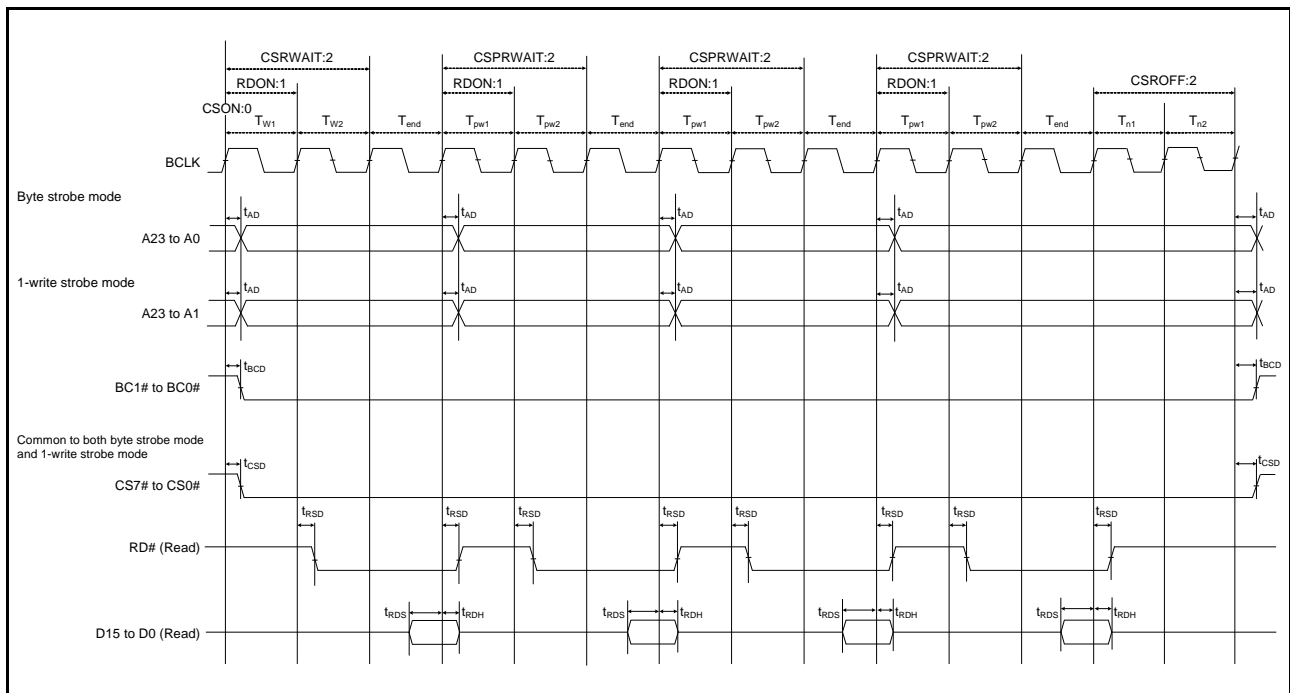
CSRWAIT:2
CSPRWAIT:2
CSPRWAIT:2
CSPRWAIT:2
RDON:1
RDON:1
RDON:1
RDON:1
CSROFF:2
CSON:0
$T_{W1}$ $T_{W2}$ $T_{end}$ $T_{pw1}$ $T_{pw2}$ $T_{end}$ $T_{pw1}$ $T_{pw2}$ $T_{end}$ $T_{pw1}$ $T_{pw2}$ $T_{end}$ $T_{n1}$ $T_{n2}$

BCLK

Byte strobe mode

$t_{AD}$ $t_{AD}$ $t_{AD}$ $t_{AD}$ $t_{AD}$

A23 to A0

1-write strobe mode

$t_{AD}$ $t_{AD}$ $t_{AD}$ $t_{AD}$ $t_{AD}$

A23 to A1

$t_{BCD}$ $t_{BCD}$

BC1# to BC0#

Common to both byte strobe mode and 1-write strobe mode

$t_{CSD}$ $t_{CSD}$

CS7# to CS0#

$t_{RSD}$ $t_{RSD}$ $t_{RSD}$ $t_{RSD}$ $t_{RSD}$ $t_{RSD}$ $t_{RSD}$ $t_{RSD}$

RD# (Read)

$t_{RDS}$ $t_{RDH}$ $t_{RDS}$ $t_{RDH}$ $t_{RDS}$ $t_{RDH}$ $t_{RDS}$ $t_{RDH}$

D15 to D0 (Read)